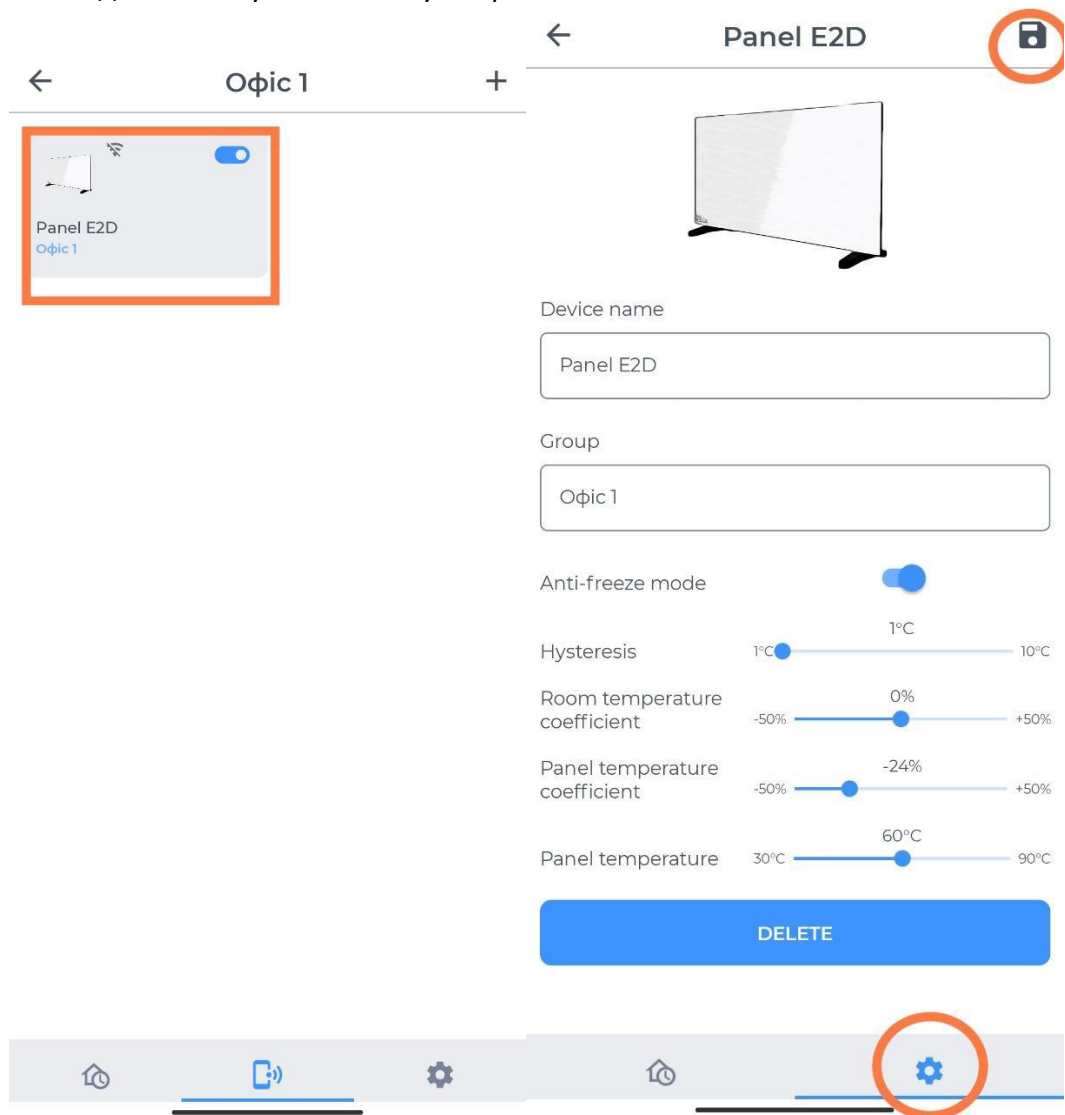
←
Офіс 1
+

Panel E2D
Офіс 1

←
Panel E2D

Device name
Panel E2D

Group
Офіс 1

Anti-freeze mode

Hysteresis
1°C
1°C
10°C

Room temperature coefficient
0%
-50%
+50%

Panel temperature coefficient
-24%
-50%
+50%

Panel temperature
60°C
30°C
90°C

DELETE